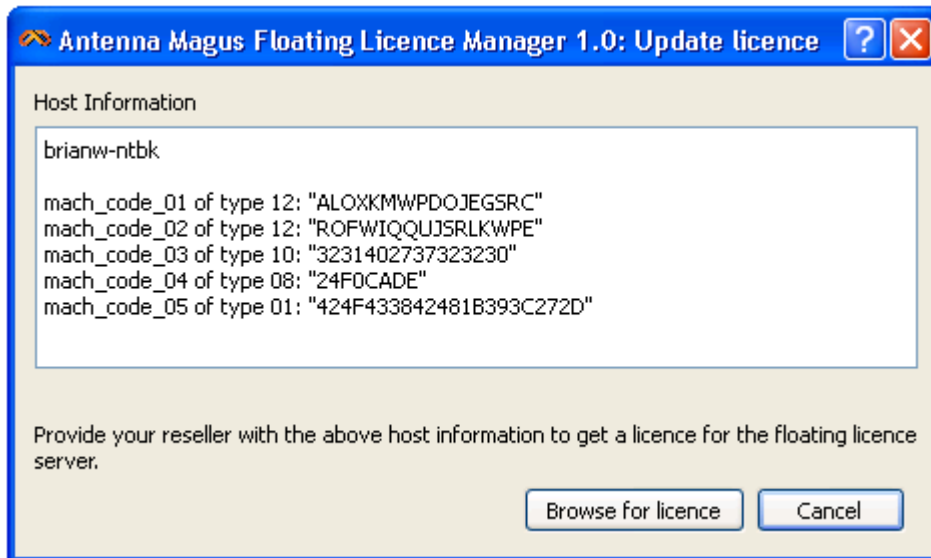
Antenna Magus Floating Licence Manager 1.0: Update licence

?

Host Information

brianw-ntbk

mach_code_01 of type 12: "ALOXKMWPDOJEGSRC"
mach_code_02 of type 12: "ROFWIQQUJSRLKWPE"
mach_code_03 of type 10: "3231402737323230"
mach_code_04 of type 08: "24F0CADE"
mach_code_05 of type 01: "424F433842481B393C272D"

Provide your reseller with the above host information to get a licence for the floating licence server.

Browse for licence

Cancel